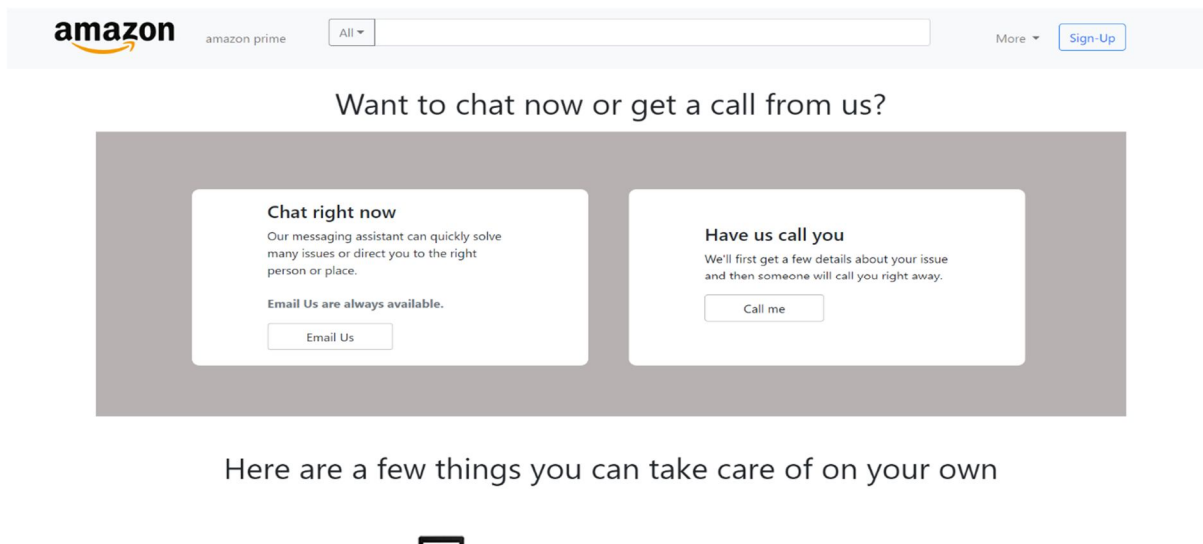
amazon

amazon prime

All

More

Sign-Up

Want to chat now or get a call from us?

Chat right now

Our messaging assistant can quickly solve many issues or direct you to the right person or place.

Email Us are always available.

Email Us

Have us call you

We'll first get a few details about your issue and then someone will call you right away.

Call me

Here are a few things you can take care of on your own